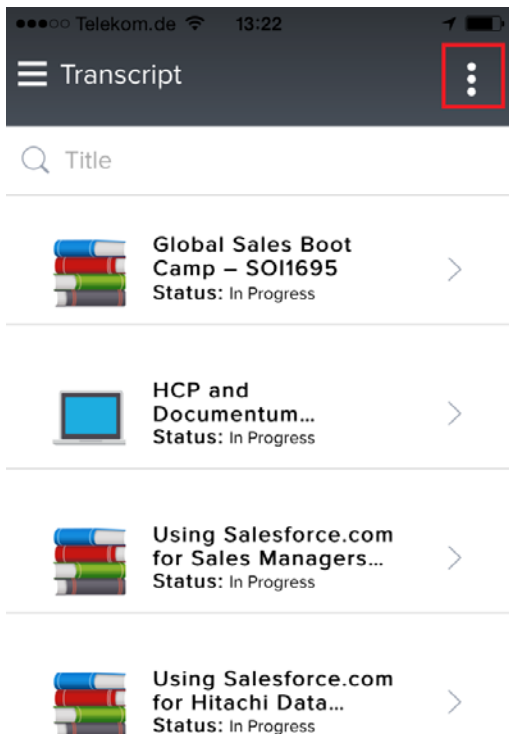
●●●○○ Telekom.de 13:22

Transcript

Title

Global Sales Boot Camp – SOI1695
Status: In Progress

HCP and Documentum...
Status: In Progress

Using Salesforce.com for Sales Managers...
Status: In Progress

Using Salesforce.com for Hitachi Data...
Status: In Progress